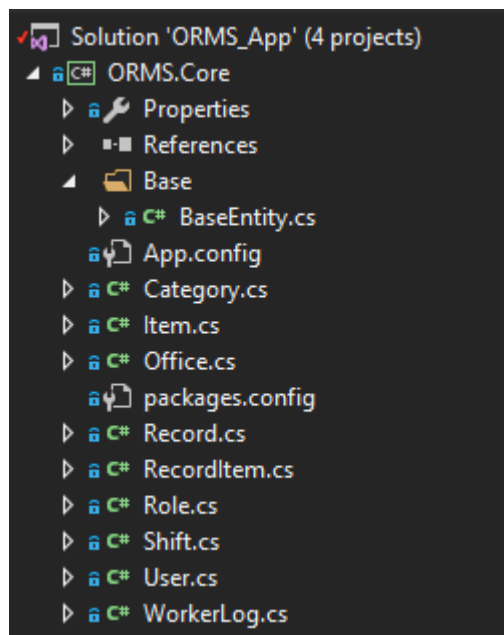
Solution 'ORMS_App' (4 projects)
C# ORMS.Core
Properties
References
Base
C# BaseEntity.cs
App.config
C# Category.cs
C# Item.cs
C# Office.cs
packages.config
C# Record.cs
C# RecordItem.cs
C# Role.cs
C# Shift.cs
C# User.cs
C# WorkerLog.cs